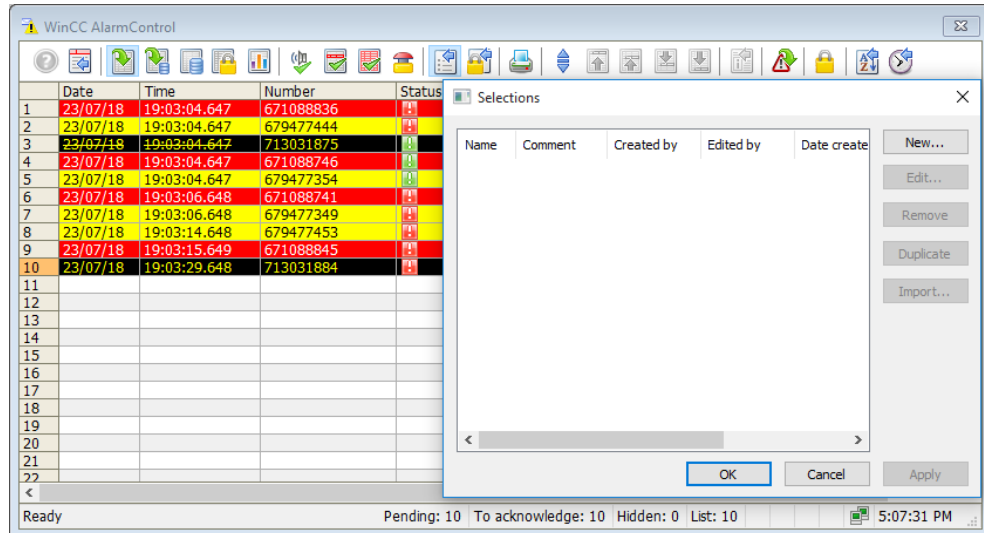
WinCC AlarmControl

| | Date | Time | Number | Status |
|---|---|---|---|---|
| 1 | 23/07/18 | 19:03:04.647 | 671088836 | |
| 2 | 23/07/18 | 19:03:04.647 | 679477444 | |
| 3 | ~~23/07/18~~ | ~~19:03:04.647~~ | 713031875 | |
| 4 | 23/07/18 | 19:03:04.647 | 671088746 | |
| 5 | 23/07/18 | 19:03:04.647 | 679477354 | |
| 6 | 23/07/18 | 19:03:06.648 | 671088741 | |
| 7 | 23/07/18 | 19:03:06.648 | 679477349 | |
| 8 | 23/07/18 | 19:03:14.648 | 679477453 | |
| 9 | 23/07/18 | 19:03:15.649 | 671088845 | |
| 10 | 23/07/18 | 19:03:29.648 | 713031884 | |
| 11 | | | | |
| 12 | | | | |
| 13 | | | | |
| 14 | | | | |
| 15 | | | | |
| 16 | | | | |
| 17 | | | | |
| 18 | | | | |
| 19 | | | | |
| 20 | | | | |
| 21 | | | | |
| 22 | | | | |

Selections

| Name | Comment | Created by | Edited by | Date create |
|---|---|---|---|---|

New...
Edit...
Remove
Duplicate
Import...
OK
Cancel
Apply

Ready
Pending: 10 To acknowledge: 10 Hidden: 0 List: 10
5:07:31 PM